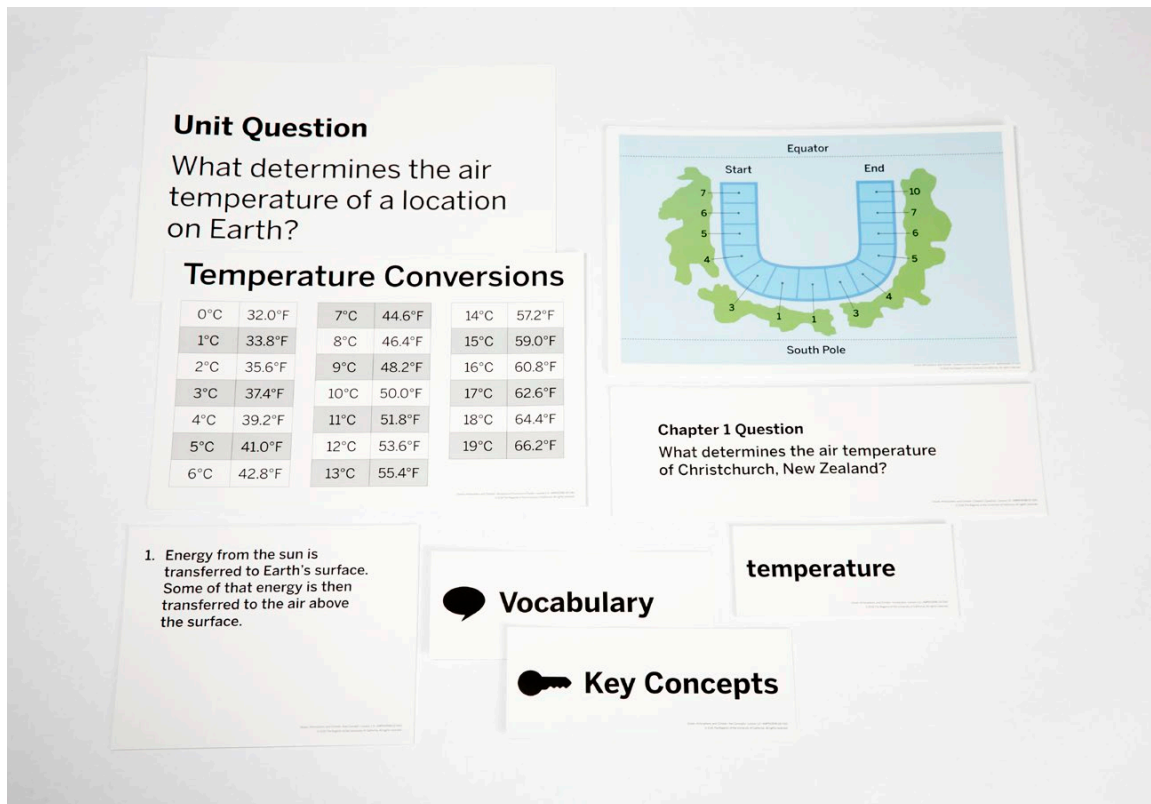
Unit Question

What determines the air temperature of a location on Earth?

Temperature Conversions

| 0°C | 32.0°F | 7°C | 44.6°F | 14°C | 57.2°F |
|---|---|---|---|---|---|
| 1°C | 33.8°F | 8°C | 46.4°F | 15°C | 59.0°F |
| 2°C | 35.6°F | 9°C | 48.2°F | 16°C | 60.8°F |
| 3°C | 37.4°F | 10°C | 50.0°F | 17°C | 62.6°F |
| 4°C | 39.2°F | 11°C | 51.8°F | 18°C | 64.4°F |
| 5°C | 41.0°F | 12°C | 53.6°F | 19°C | 66.2°F |
| 6°C | 42.8°F | 13°C | 55.4°F | | |

Equator

Start

End

7
6
5
4
3
1
1
3
4
5
6
7
10

South Pole

Chapter 1 Question

What determines the air temperature of Christchurch, New Zealand?

1. Energy from the sun is transferred to Earth's surface. Some of that energy is then transferred to the air above the surface.

Vocabulary

temperature

Key Concepts